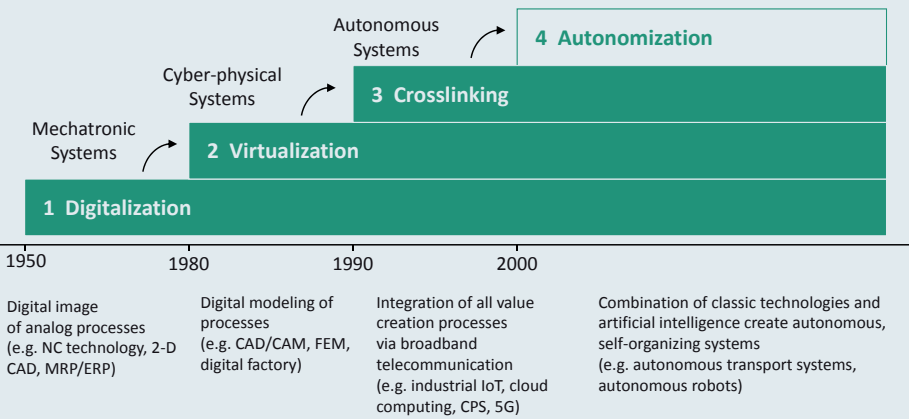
Autonomous Systems

4 Autonomization

Cyber-physical Systems

3 Crosslinking

Mechatronic Systems

2 Virtualization

1 Digitalization

1950

1980

1990

2000

Digital image of analog processes (e.g. NC technology, 2-D CAD, MRP/ERP)

Digital modeling of processes (e.g. CAD/CAM, FEM, digital factory)

Integration of all value creation processes via broadband telecommunication (e.g. industrial IoT, cloud computing, CPS, 5G)

Combination of classic technologies and artificial intelligence create autonomous, self-organizing systems (e.g. autonomous transport systems, autonomous robots)